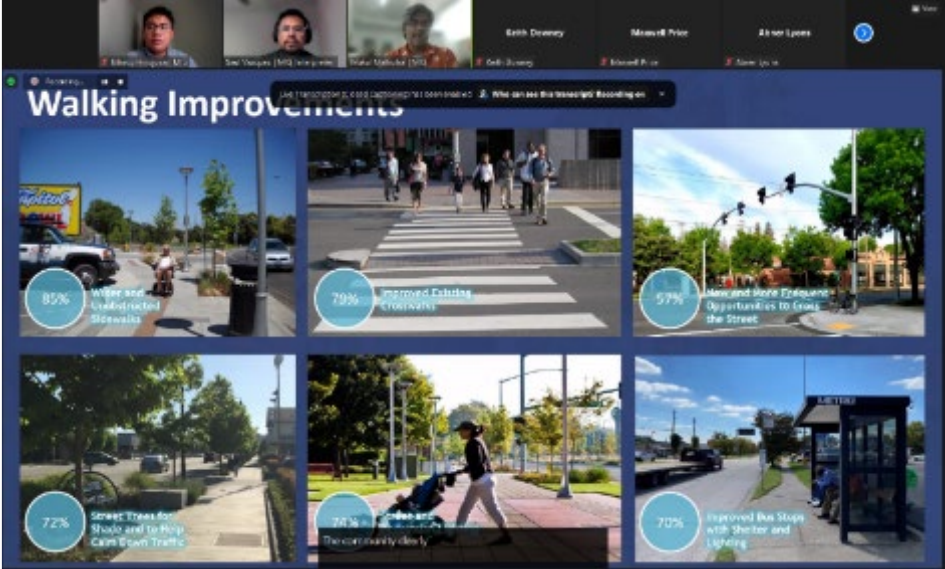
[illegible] Joaquin, MO

Saul Vazquez (MO Interpreter)

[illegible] Mahadur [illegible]

Keith Downey

Maxwell Price

Abner Lyons

Keith Downey

Maxwell Price

Abner Lyons

View

Recording...

Live transcription (closed captioning) has been enabled

Who can see this transcript? Recording on

Walking Improvements

85%
Wider and Unobstructed Sidewalks

79%
Improved Existing Crosswalks

57%
New and More Frequent Opportunities to Cross the Street

72%
Street Trees for Shade and to Help Calm Down Traffic

74%
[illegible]

The community clearly

70%
Improved Bus Stops with Shelter and Lighting

METRO